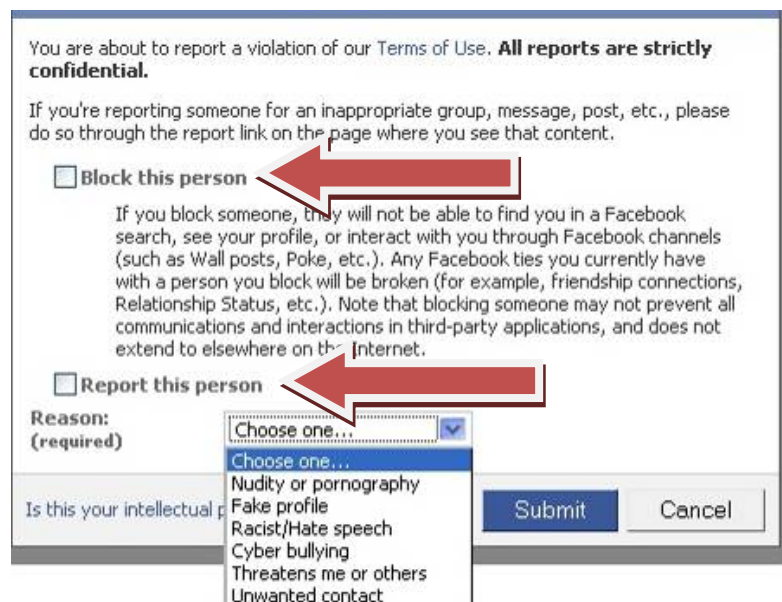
You are about to report a violation of our Terms of Use. **All reports are strictly confidential.**

If you're reporting someone for an inappropriate group, message, post, etc., please do so through the report link on the page where you see that content.

Block this person

If you block someone, they will not be able to find you in a Facebook search, see your profile, or interact with you through Facebook channels (such as Wall posts, Poke, etc.). Any Facebook ties you currently have with a person you block will be broken (for example, friendship connections, Relationship Status, etc.). Note that blocking someone may not prevent all communications and interactions in third-party applications, and does not extend to elsewhere on the Internet.

Report this person

Reason:
(required)

Choose one...

Choose one...
Nudity or pornography
Fake profile
Racist/Hate speech
Cyber bullying
Threatens me or others
Unwanted contact

Is this your intellectual p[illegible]

Submit

Cancel